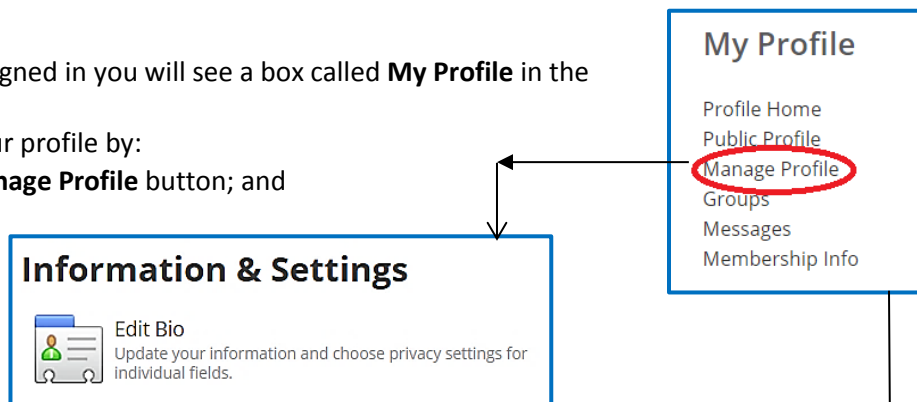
gned in you will see a box called **My Profile** in the

ur profile by:
nage Profile button; and

My Profile

Profile Home
Public Profile
Manage Profile
Groups
Messages
Membership Info

Information & Settings

Edit Bio
Update your information and choose privacy settings for individual fields.